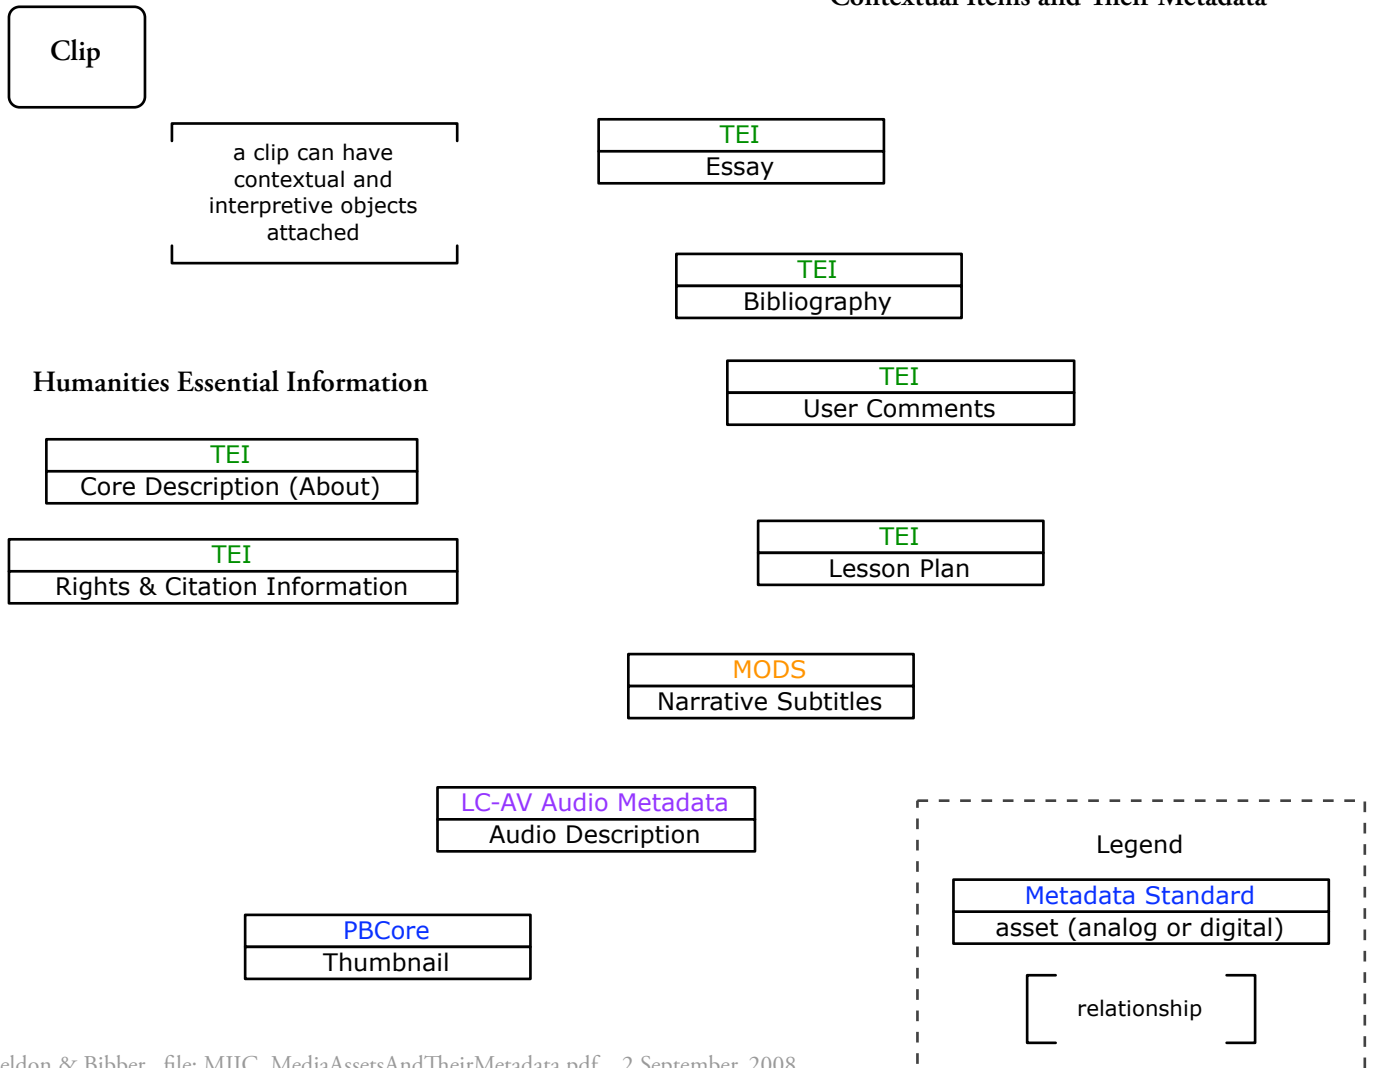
Contextual Items and Their Metadata

Clip

a clip can have contextual and interpretive objects attached

TEI
Essay

TEI
Bibliography

Humanities Essential Information

TEI
User Comments

TEI
Core Description (About)

TEI
Rights & Citation Information

TEI
Lesson Plan

MODS
Narrative Subtitles

LC-AV Audio Metadata
Audio Description

Legend

Metadata Standard
asset (analog or digital)

relationship

PBCore
Thumbnail

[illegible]eldon & Bibber file: MIIC_MediaAssetsAndTheirMetadata.pdf 2 September, 2008